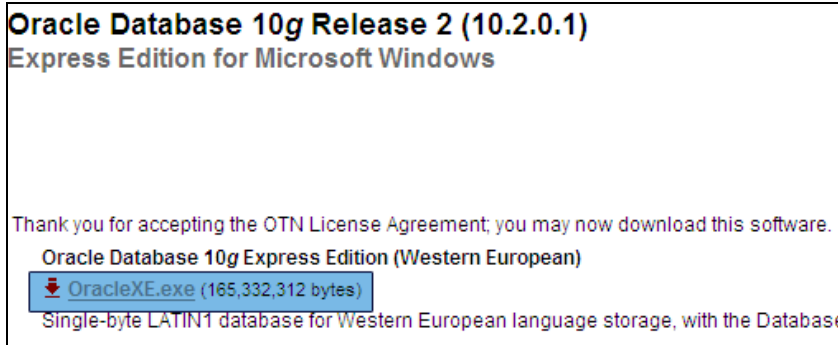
Oracle Database 10g Release 2 (10.2.0.1)
Express Edition for Microsoft Windows

Thank you for accepting the OTN License Agreement; you may now download this software.

Oracle Database 10g Express Edition (Western European)

OracleXE.exe (165,332,312 bytes)

Single-byte LATIN1 database for Western European language storage, with the Database